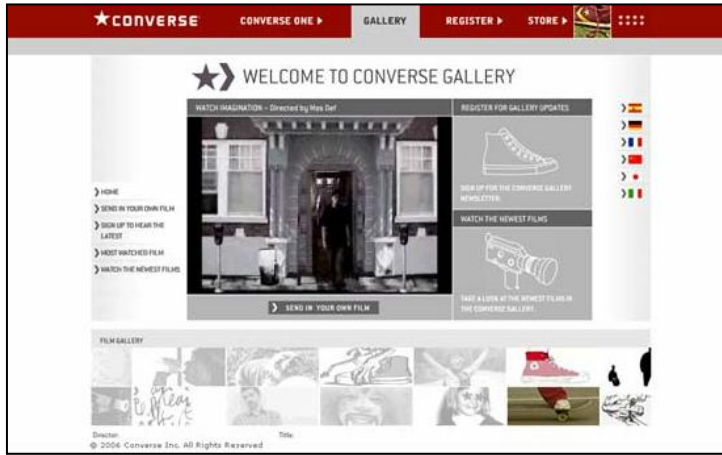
CONVERSE CONVERSE ONE ▶ GALLERY REGISTER ▶ STORE ▶

WELCOME TO CONVERSE GALLERY

WATCH IMAGINATION - Directed by Mos Def

REGISTER FOR GALLERY UPDATES

SIGN UP FOR THE CONVERSE GALLERY NEWSLETTER.

WATCH THE NEWEST FILMS

TAKE A LOOK AT THE NEWEST FILMS IN THE CONVERSE GALLERY.

HOME
SEND IN YOUR OWN FILM
SIGN UP TO HEAR THE LATEST
MOST WATCHED FILM
WATCH THE NEWEST FILMS

SEND IN YOUR OWN FILM

FILM GALLERY

Director: Title:
© 2006 Converse Inc. All Rights Reserved